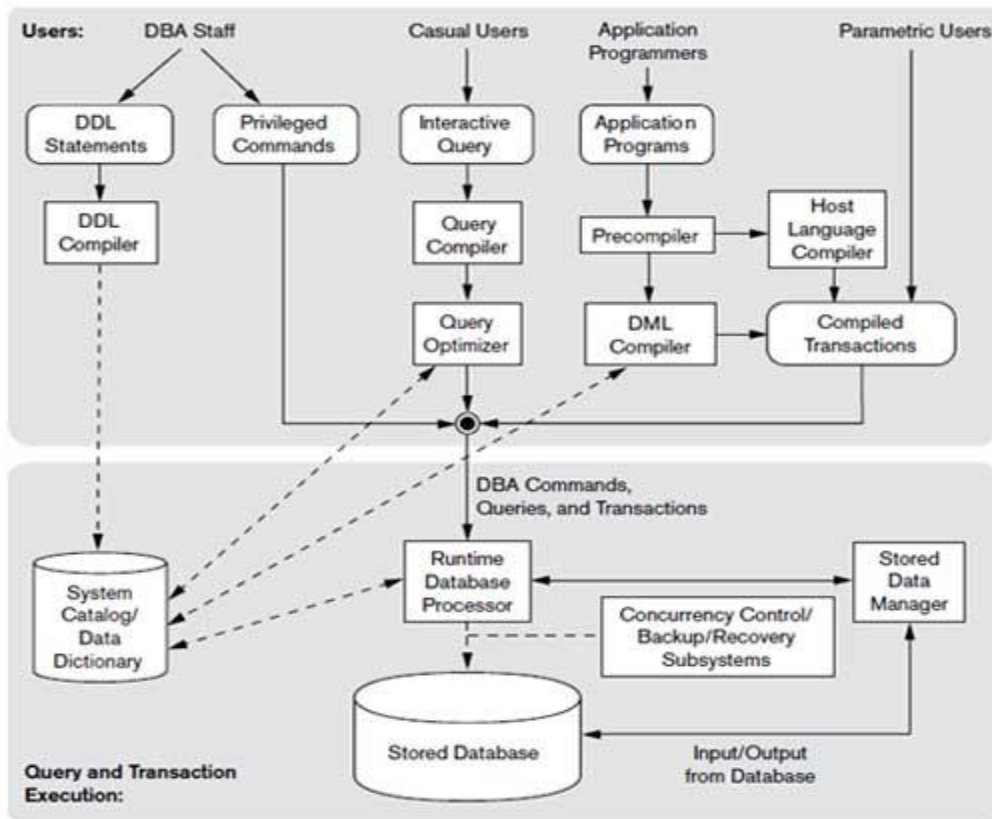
Users:

DBA Staff

Casual Users

Application Programmers

Parametric Users

DDL Statements

Privileged Commands

Interactive Query

Application Programs

DDL Compiler

Query Compiler

Precompiler

Host Language Compiler

Query Optimizer

DML Compiler

Compiled Transactions

DBA Commands, Queries, and Transactions

System Catalog/ Data Dictionary

Runtime Database Processor

Stored Data Manager

Concurrency Control/ Backup/Recovery Subsystems

Stored Database

Input/Output from Database

Query and Transaction Execution: